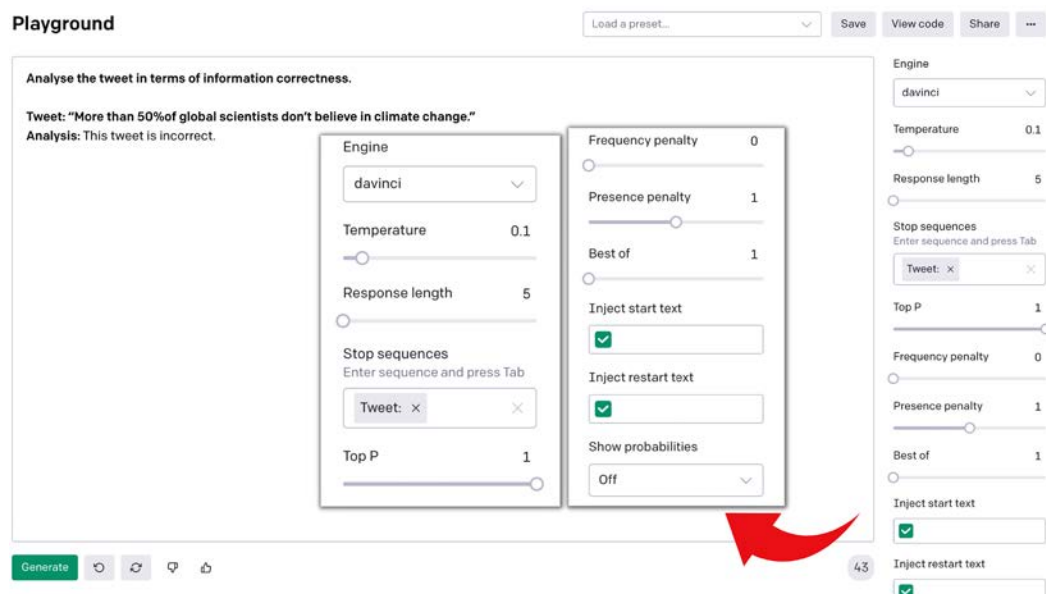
Playground

Load a preset...

Save

View code

Share

...

Analyse the tweet in terms of information correctness.

Tweet: "More than 50%of global scientists don't believe in climate change."
Analysis: This tweet is incorrect.

Engine

davinci

Temperature 0.1

Response length 5

Stop sequences
Enter sequence and press Tab

Tweet: ×

Top P 1

Frequency penalty 0

Presence penalty 1

Best of 1

Inject start text

Inject restart text

Show probabilities

Off

Engine

davinci

Temperature 0.1

Response length 5

Stop sequences
Enter sequence and press Tab

Tweet: ×

Top P 1

Frequency penalty 0

Presence penalty 1

Best of 1

Inject start text

Inject restart text

Generate

43